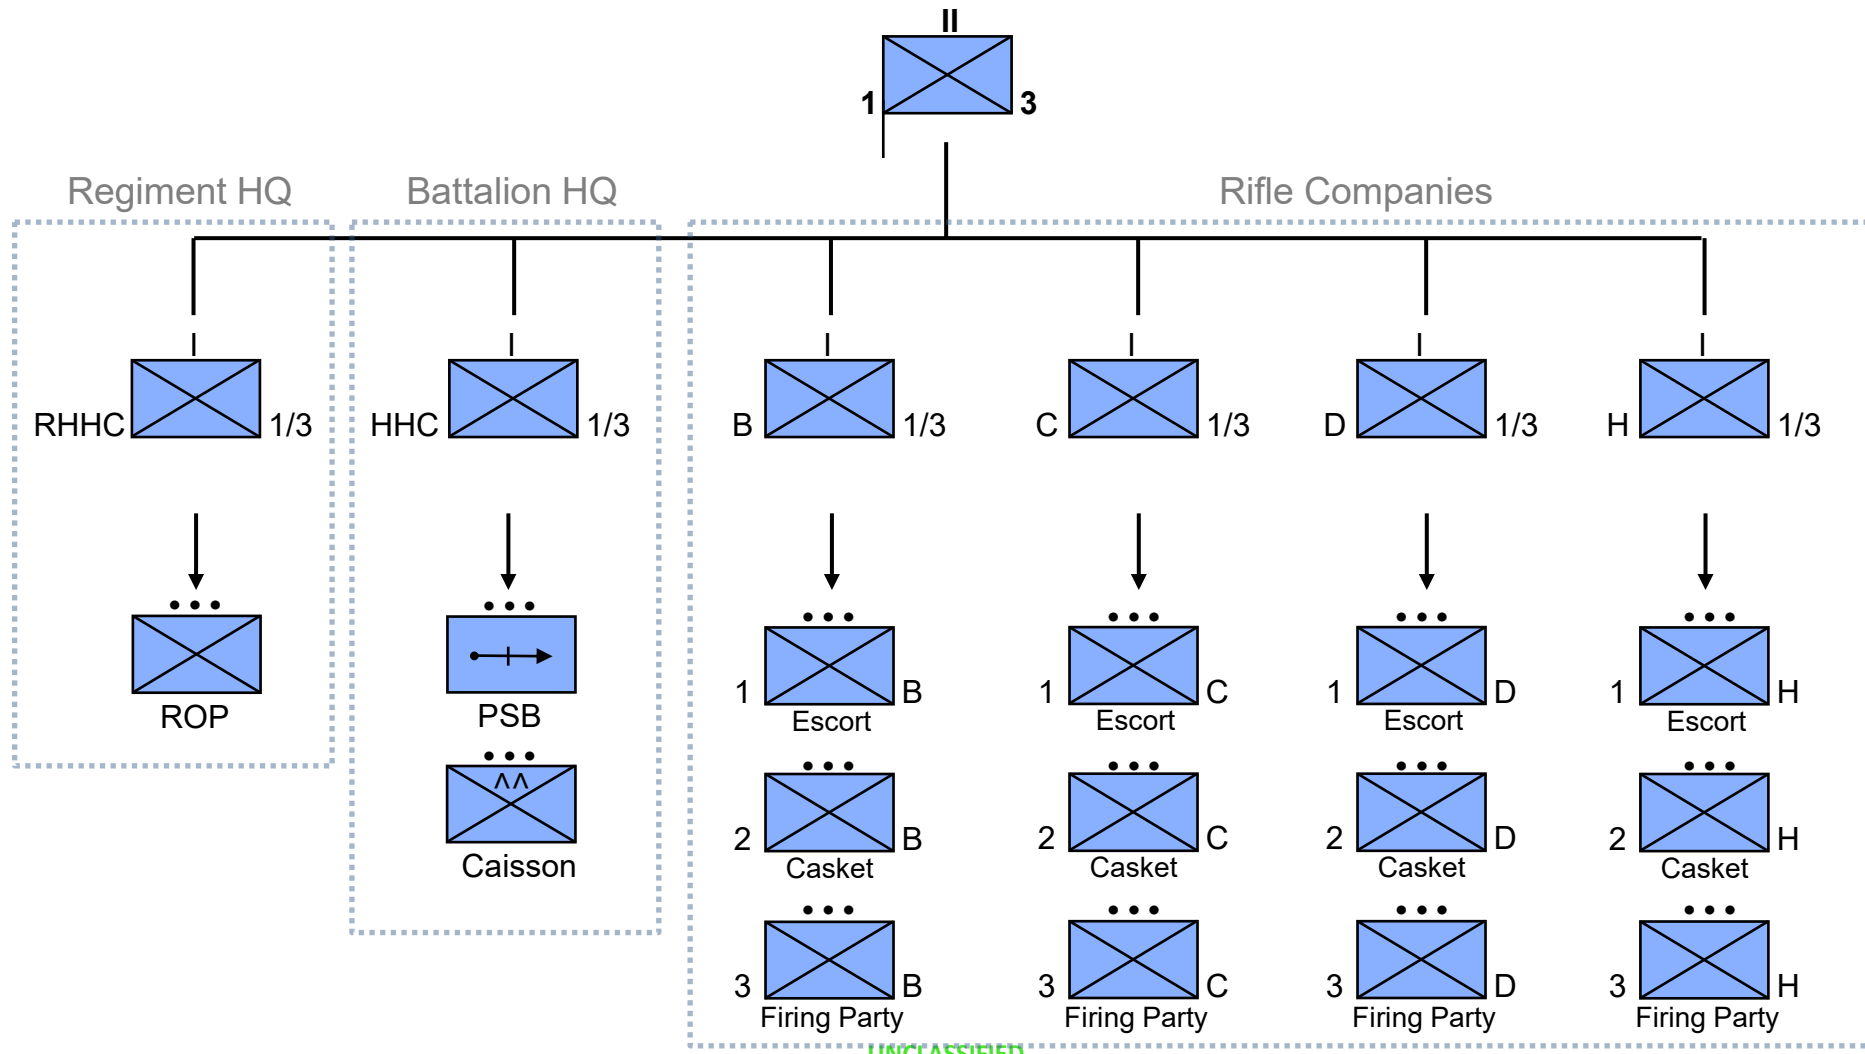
II

1 3

Regiment HQ

Battalion HQ

Rifle Companies

I
RHHC 1/3

I
HHC 1/3

I
B 1/3

I
C 1/3

I
D 1/3

I
H 1/3

•••
ROP

•••
PSB

•••
Caisson

•••
1 B
Escort

•••
2 B
Casket

•••
3 B
Firing Party

•••
1 C
Escort

•••
2 C
Casket

•••
3 C
Firing Party

•••
1 D
Escort

•••
2 D
Casket

•••
3 D
Firing Party

•••
1 H
Escort

•••
2 H
Casket

•••
3 H
Firing Party

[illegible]